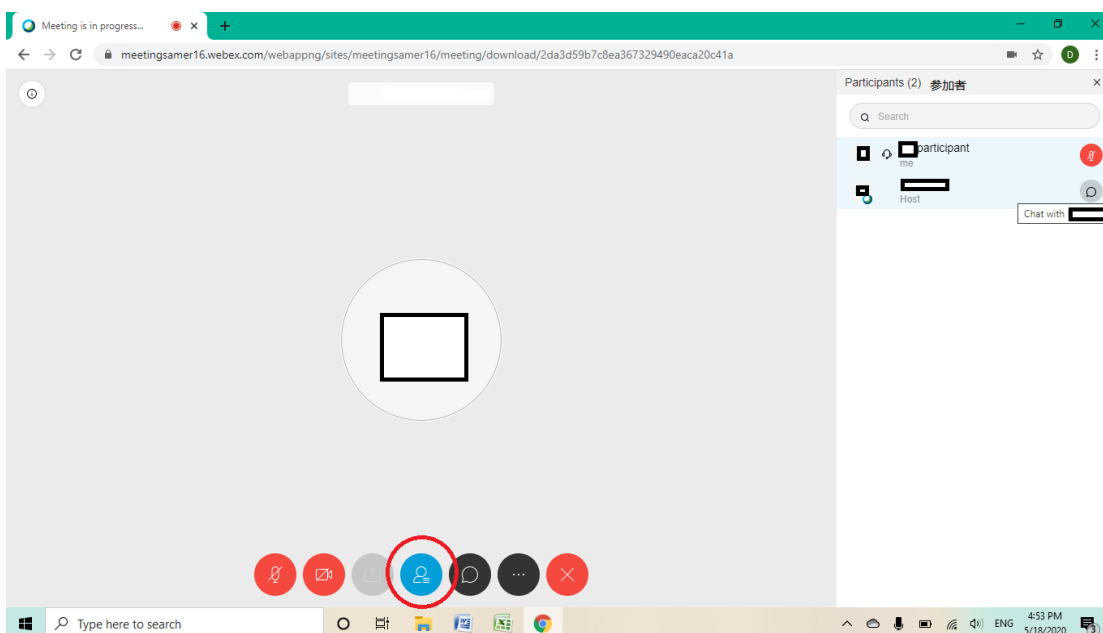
Meeting is in progress...

meetingsamer16.webex.com/webappng/sites/meetingsamer16/meeting/download/2da3d59b7c8ea367329490eaca20c41a

D

Participants (2) 参加者

Search

participant
me

Host

Chat with

Type here to search

ENG

4:53 PM
5/18/2020